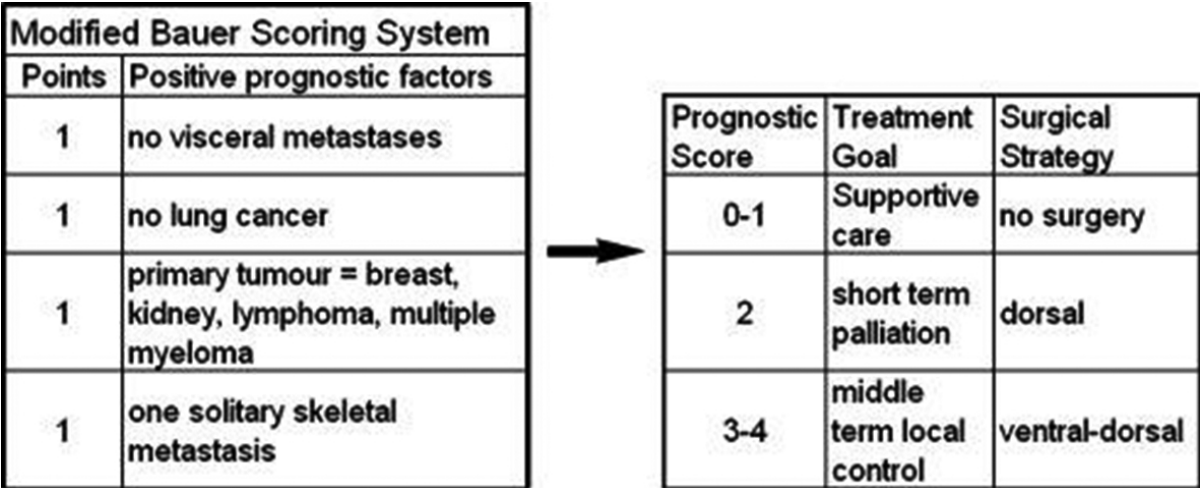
| Modified Bauer Scoring System | |
|---|---|
| Points | Positive prognostic factors |
| 1 | no visceral metastases |
| 1 | no lung cancer |
| 1 | primary tumour = breast, kidney, lymphoma, multiple myeloma |
| 1 | one solitary skeletal metastasis |

| Prognostic Score | Treatment Goal | Surgical Strategy |
|---|---|---|
| 0-1 | Supportive care | no surgery |
| 2 | short term palliation | dorsal |
| 3-4 | middle term local control | ventral-dorsal |